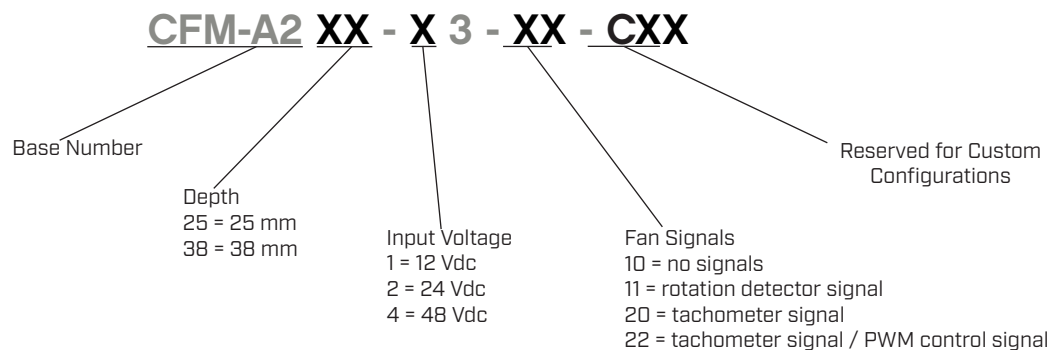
CFM-A2 XX - X 3 - XX - CXX

Base Number

Depth
25 = 25 mm
38 = 38 mm

Input Voltage
1 = 12 Vdc
2 = 24 Vdc
4 = 48 Vdc

Fan Signals
10 = no signals
11 = rotation detector signal
20 = tachometer signal
22 = tachometer signal / PWM control signal

Reserved for Custom Configurations